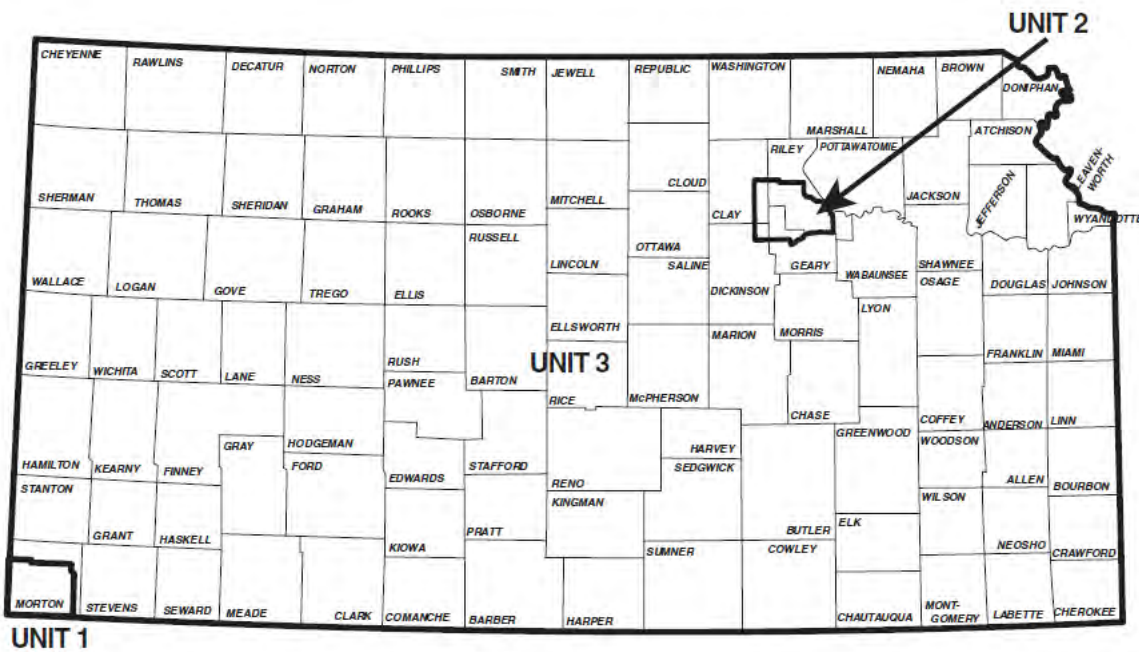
UNIT 2

CHEYENNE RAWLINS DECATUR NORTON PHILLIPS SMITH JEWELL REPUBLIC WASHINGTON NEMAHA BROWN DONIPHAN

MARSHALL ATCHISON RILEY POTTAWATOMIE

SHERMAN THOMAS SHERIDAN GRAHAM ROOKS OSBORNE MITCHELL CLOUD CLAY JACKSON JEFFERSON LEAVENWORTH WYANDOTTE

RUSSELL OTTAWA

WALLACE LOGAN GOVE TREGO ELLIS LINCOLN SALINE GEARY WABAUNSEE SHAWNEE DOUGLAS JOHNSON

DICKINSON OSAGE

ELLSWORTH LYON

MARION MORRIS

GREELEY WICHITA SCOTT LANE NESS RUSH FRANKLIN MIAMI

UNIT 3

PAWNEE BARTON

RICE McPHERSON

CHASE

COFFEY ANDERSON LINN

GRAY HODGEMAN HARVEY GREENWOOD WOODSON

HAMILTON KEARNY FINNEY FORD STAFFORD SEDGWICK

STANTON EDWARDS RENO ALLEN BOURBON

KINGMAN WILSON

GRANT HASKELL BUTLER ELK

KIOWA PRATT NEOSHO CRAWFORD

SUMNER COWLEY

MORTON STEVENS SEWARD MEADE CLARK COMANCHE BARBER HARPER CHAUTAUQUA MONT-GOMERY LABETTE CHEROKEE

UNIT 1